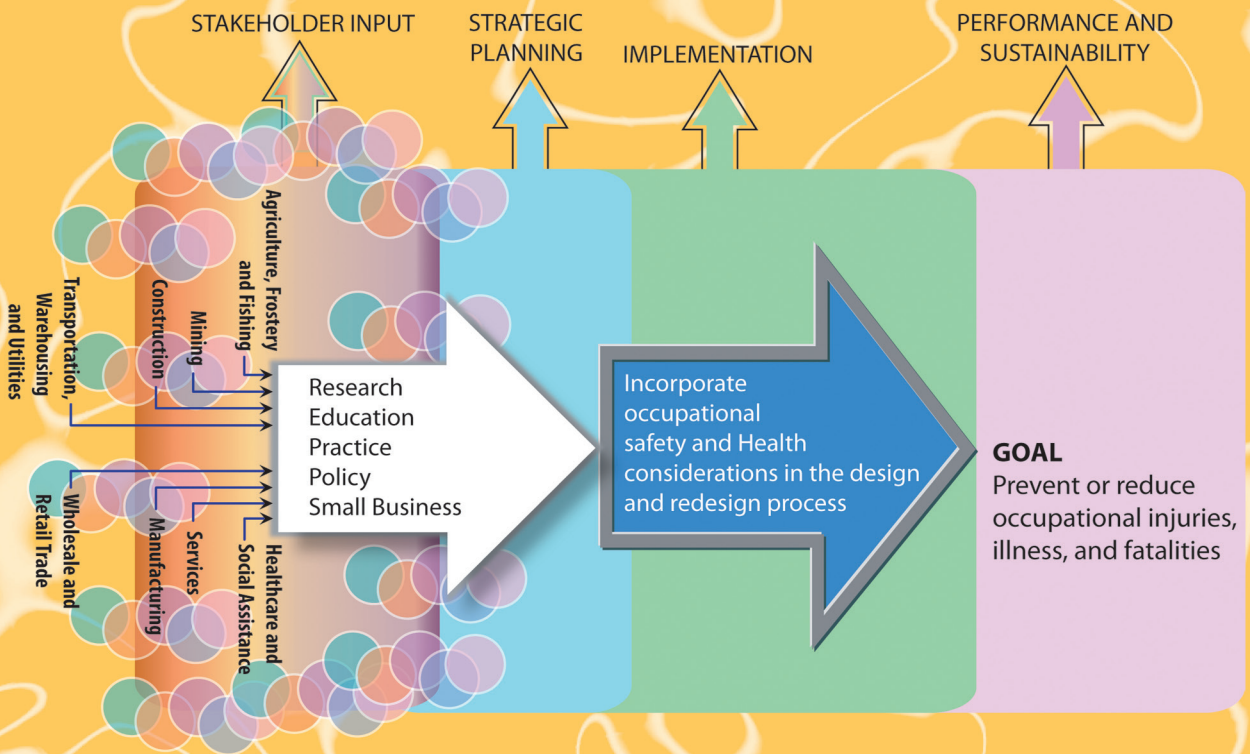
STAKEHOLDER INPUT

STRATEGIC PLANNING

IMPLEMENTATION

PERFORMANCE AND SUSTAINABILITY

Transportation, Warehousing and Utilities

Construction

Mining

Agriculture, Frostery and Fishing

Wholesale and Retail Trade

Manufacturing

Services

Healthcare and Social Assistance

Research
Education
Practice
Policy
Small Business

Incorporate occupational safety and Health considerations in the design and redesign process

GOAL
Prevent or reduce occupational injuries, illness, and fatalities